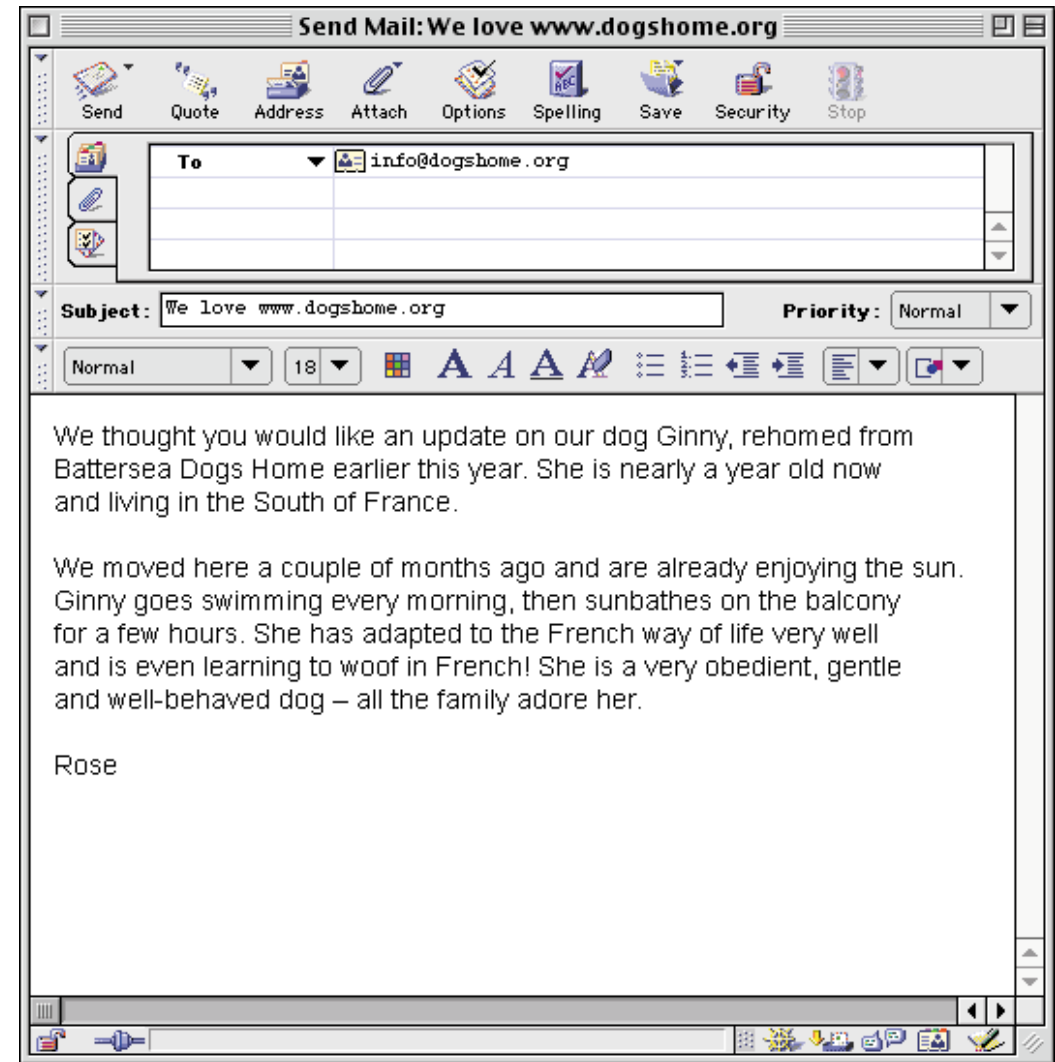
Send Mail: We love www.dogshome.org

Send Quote Address Attach Options Spelling Save Security Stop

To info@dogshome.org

Subject: We love www.dogshome.org Priority: Normal

Normal 18

We thought you would like an update on our dog Ginny, rehomed from Battersea Dogs Home earlier this year. She is nearly a year old now and living in the South of France.

We moved here a couple of months ago and are already enjoying the sun. Ginny goes swimming every morning, then sunbathes on the balcony for a few hours. She has adapted to the French way of life very well and is even learning to woof in French! She is a very obedient, gentle and well-behaved dog – all the family adore her.

Rose